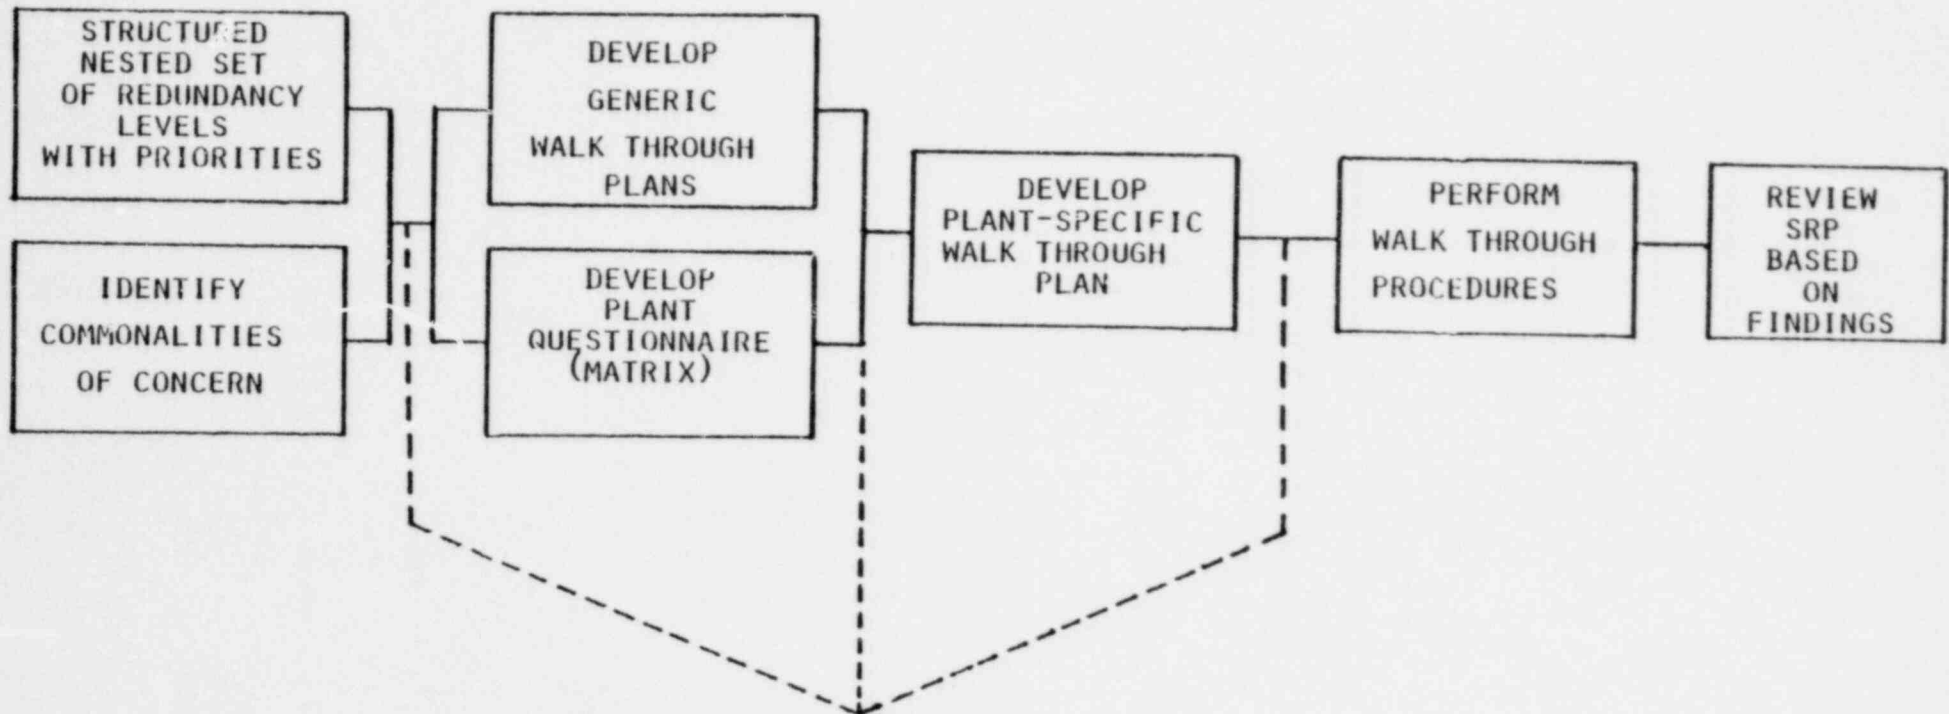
STRUCTURED NESTED SET OF REDUNDANCY LEVELS WITH PRIORITIES

IDENTIFY COMMONALITIES OF CONCERN

DEVELOP GENERIC WALK THROUGH PLANS

DEVELOP PLANT QUESTIONNAIRE (MATRIX)

DEVELOP PLANT-SPECIFIC WALK THROUGH PLAN

PERFORM WALK THROUGH PROCEDURES

REVIEW SRP BASED ON FINDINGS